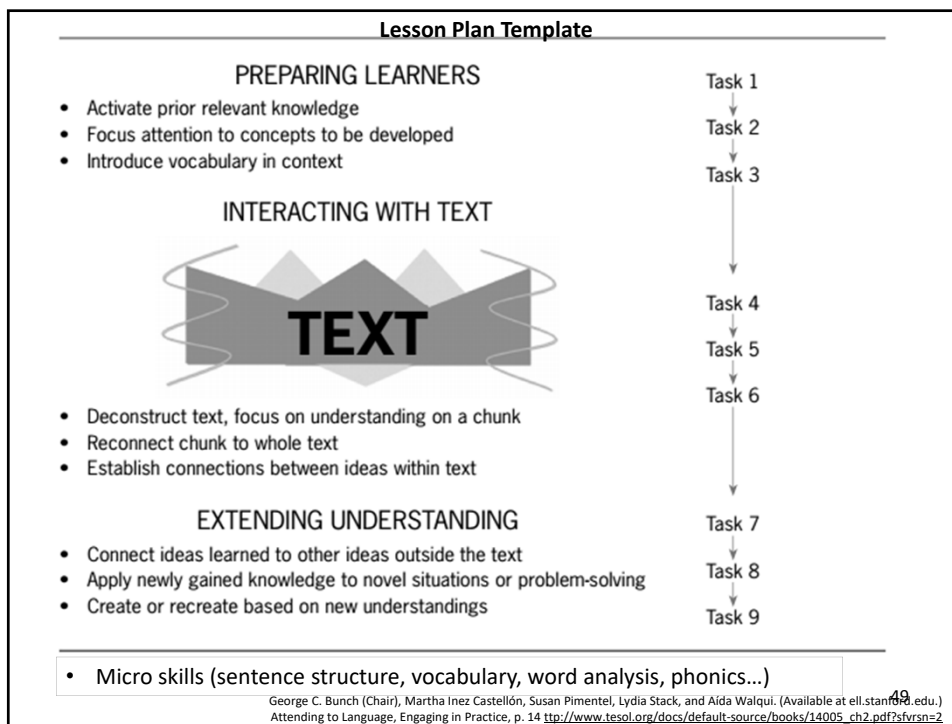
Lesson Plan Template

PREPARING LEARNERS

- Activate prior relevant knowledge
- Focus attention to concepts to be developed
- Introduce vocabulary in context

INTERACTING WITH TEXT

TEXT

- Deconstruct text, focus on understanding on a chunk
- Reconnect chunk to whole text
- Establish connections between ideas within text

EXTENDING UNDERSTANDING

- Connect ideas learned to other ideas outside the text
- Apply newly gained knowledge to novel situations or problem-solving
- Create or recreate based on new understandings

Task 1
Task 2
Task 3
Task 4
Task 5
Task 6
Task 7
Task 8
Task 9

- Micro skills (sentence structure, vocabulary, word analysis, phonics…)

George C. Bunch (Chair), Martha Inez Castellón, Susan Pimentel, Lydia Stack, and Aída Walqui. (Available at ell.stanford.edu.)
Attending to Language, Engaging in Practice, p. 14 ttp://www.tesol.org/docs/default-source/books/14005_ch2.pdf?sfvrsn=2

49